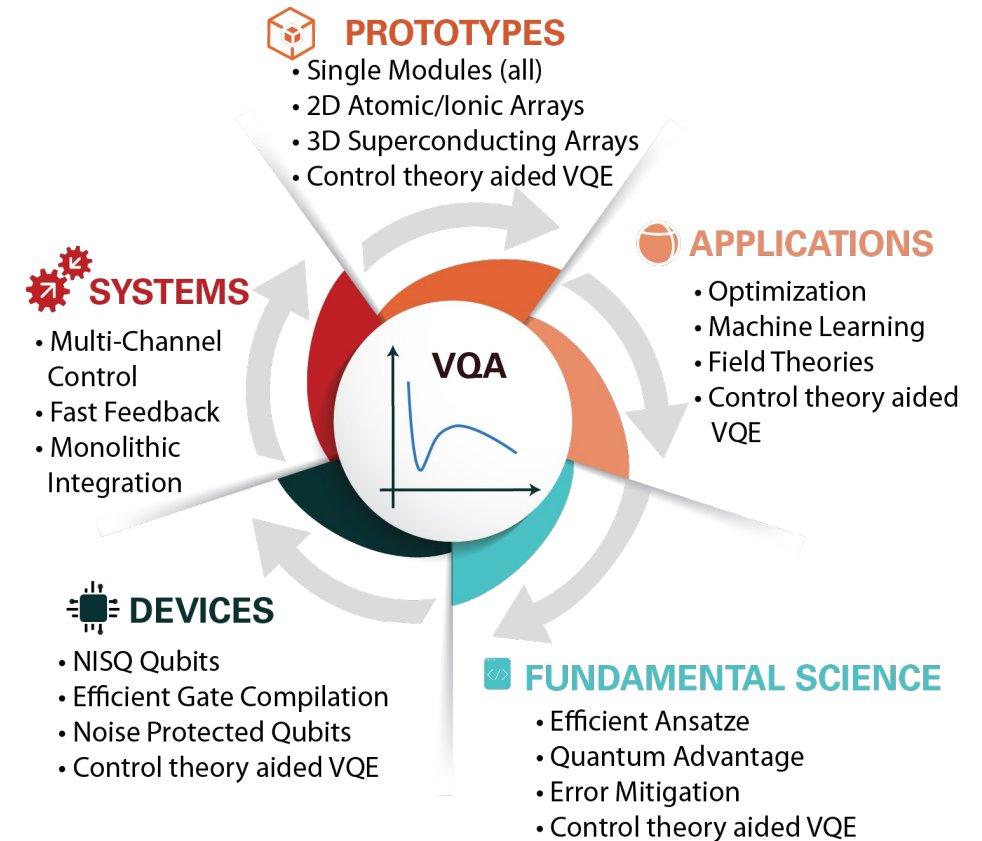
PROTOTYPES
• Single Modules (all)
• 2D Atomic/Ionic Arrays
• 3D Superconducting Arrays
• Control theory aided VQE

APPLICATIONS
• Optimization
• Machine Learning
• Field Theories
• Control theory aided VQE

SYSTEMS
• Multi-Channel Control
• Fast Feedback
• Monolithic Integration

VQA

DEVICES
• NISQ Qubits
• Efficient Gate Compilation
• Noise Protected Qubits
• Control theory aided VQE

</>

FUNDAMENTAL SCIENCE
• Efficient Ansatze
• Quantum Advantage
• Error Mitigation
• Control theory aided VQE